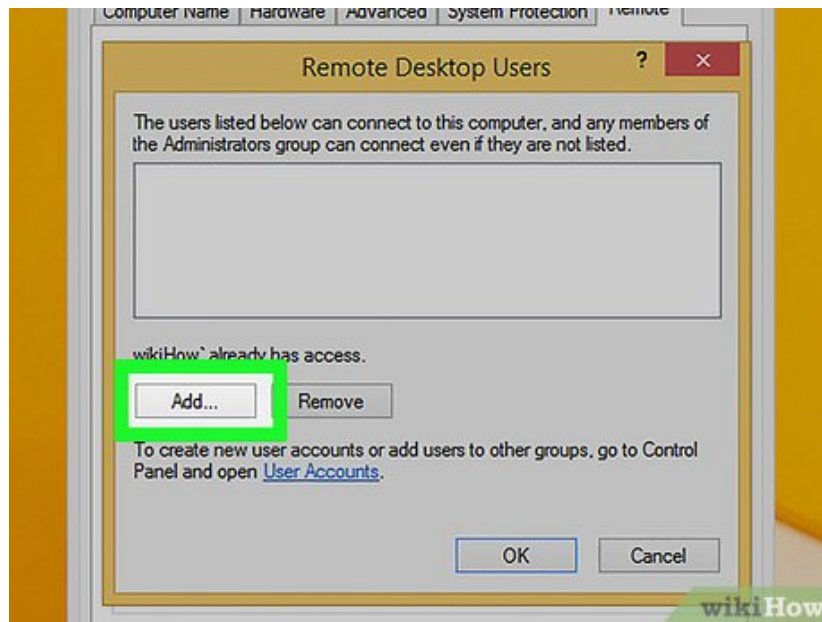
Computer Name | Hardware | Advanced | System Protection | Remote

Remote Desktop Users

?

×

The users listed below can connect to this computer, and any members of the Administrators group can connect even if they are not listed.

wikiHow` already has access.

Add...

Remove

To create new user accounts or add users to other groups, go to Control Panel and open User Accounts.

OK

Cancel

wikiHow